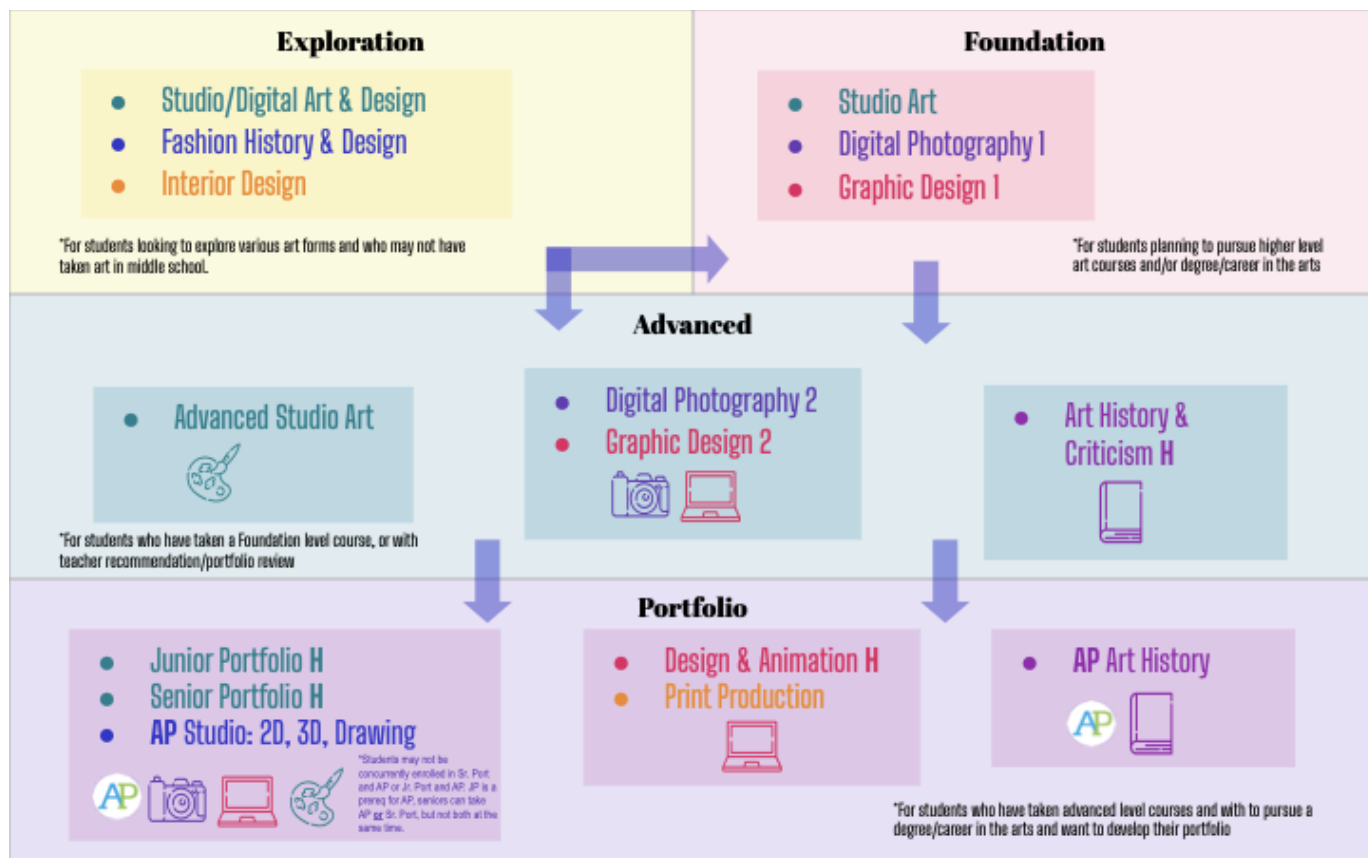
Exploration

- Studio/Digital Art & Design
- Fashion History & Design
- Interior Design

*For students looking to explore various art forms and who may not have taken art in middle school.

Foundation

- Studio Art
- Digital Photography 1
- Graphic Design 1

*For students planning to pursue higher level art courses and/or degree/career in the arts

Advanced

- Advanced Studio Art

*For students who have taken a Foundation level course, or with teacher recommendation/portfolio review

- Digital Photography 2
- Graphic Design 2

- Art History & Criticism H

Portfolio

- Junior Portfolio H
- Senior Portfolio H
- AP Studio: 2D, 3D, Drawing

AP

*Students may not be concurrently enrolled in Sr. Port and AP or Jr. Port and AP. JP is a prereq for AP, seniors can take AP or Sr. Port, but not both at the same time.

- Design & Animation H
- Print Production

- AP Art History

AP

*For students who have taken advanced level courses and with to pursue a degree/career in the arts and want to develop their portfolio